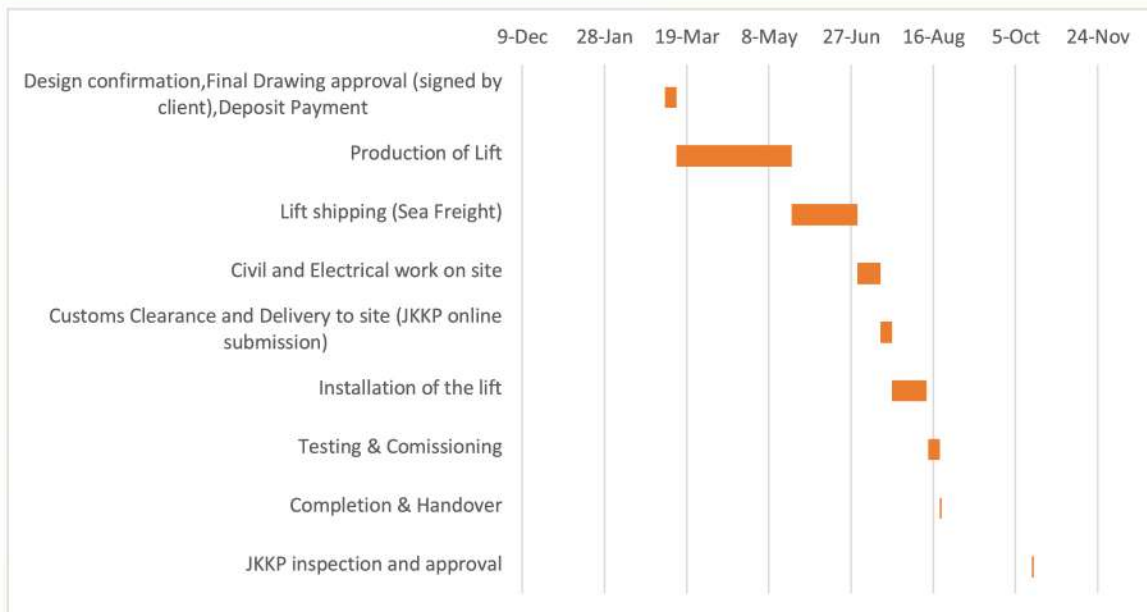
9-Dec 28-Jan 19-Mar 8-May 27-Jun 16-Aug 5-Oct 24-Nov

Design confirmation,Final Drawing approval (signed by client),Deposit Payment

Production of Lift

Lift shipping (Sea Freight)

Civil and Electrical work on site

Customs Clearance and Delivery to site (JKKP online submission)

Installation of the lift

Testing & Comissioning

Completion & Handover

JKKP inspection and approval